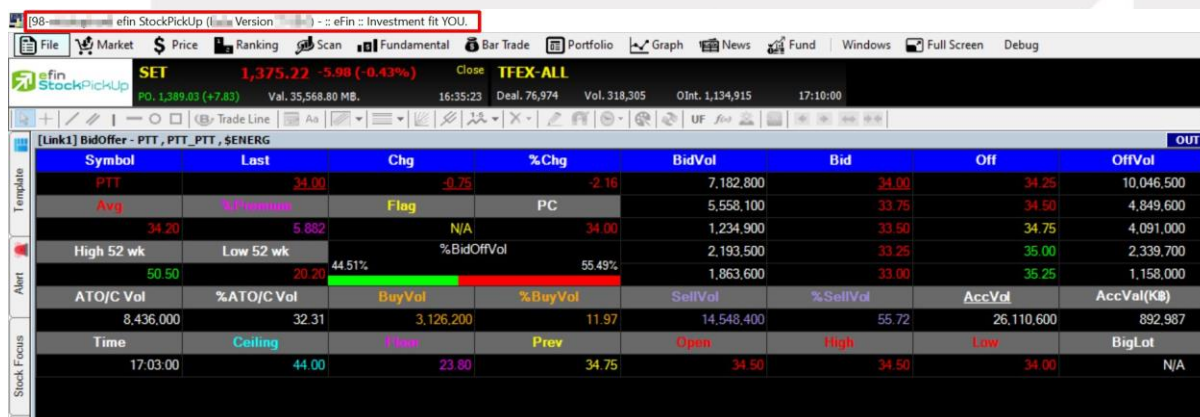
[98-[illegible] efin StockPickUp ([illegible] Version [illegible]) - :: eFin :: Investment fit YOU.

File | Market | Price | Ranking | Scan | Fundamental | Bar Trade | Portfolio | Graph | News | Fund | Windows | Full Screen | Debug

efin StockPickUp

SET 1,375.22 -5.98 (-0.43%) Close TFEX-ALL
PO. 1,389.03 (+7.83) Val. 35,568.80 MB. 16:35:23 Deal. 76,974 Vol. 318,305 OInt. 1,134,915 17:10:00

Trade Line UF

Template
Alert
Stock Focus

[Link1] BidOffer - PTT , PTT_PTT , $ENERG OUT

| Symbol | Last | Chg | %Chg | BidVol | Bid | Off | OffVol |
|---|---|---|---|---|---|---|---|
| PTT | 34.00 | -0.75 | -2.16 | 7,182,800 | 34.00 | 34.25 | 10,046,500 |
| Avg | %Premium | Flag | PC | 5,558,100 | 33.75 | 34.50 | 4,849,600 |
| 34.20 | 5.882 | N/A | 34.00 | 1,234,900 | 33.50 | 34.75 | 4,091,000 |
| High 52 wk | Low 52 wk | %BidOffVol | | 2,193,500 | 33.25 | 35.00 | 2,339,700 |
| 50.50 | 20.20 | 44.51% | 55.49% | 1,863,600 | 33.00 | 35.25 | 1,158,000 |
| ATO/C Vol | %ATO/C Vol | BuyVol | %BuyVol | SellVol | %SellVol | AccVol | AccVal(K฿) |
| 8,436,000 | 32.31 | 3,126,200 | 11.97 | 14,548,400 | 55.72 | 26,110,600 | 892,987 |
| Time | Ceiling | Floor | Prev | Open | High | Low | BigLot |
| 17:03:00 | 44.00 | 23.80 | 34.75 | 34.50 | 34.50 | 34.00 | N/A |